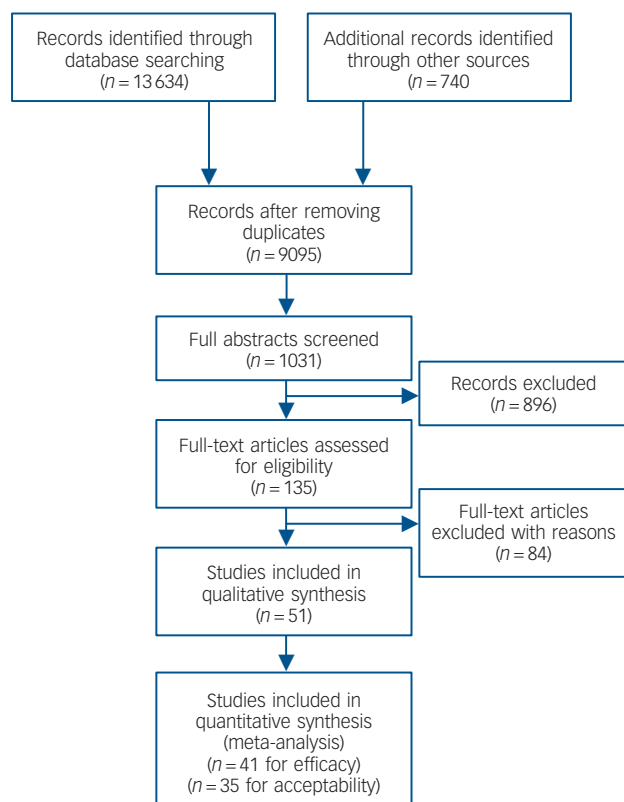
Records identified through database searching
($n = 13\,634$)

Additional records identified through other sources
($n = 740$)

Records after removing duplicates
($n = 9095$)

Full abstracts screened
($n = 1031$)

Records excluded
($n = 896$)

Full-text articles assessed for eligibility
($n = 135$)

Full-text articles excluded with reasons
($n = 84$)

Studies included in qualitative synthesis
($n = 51$)

Studies included in quantitative synthesis (meta-analysis)
($n = 41$ for efficacy)
($n = 35$ for acceptability)